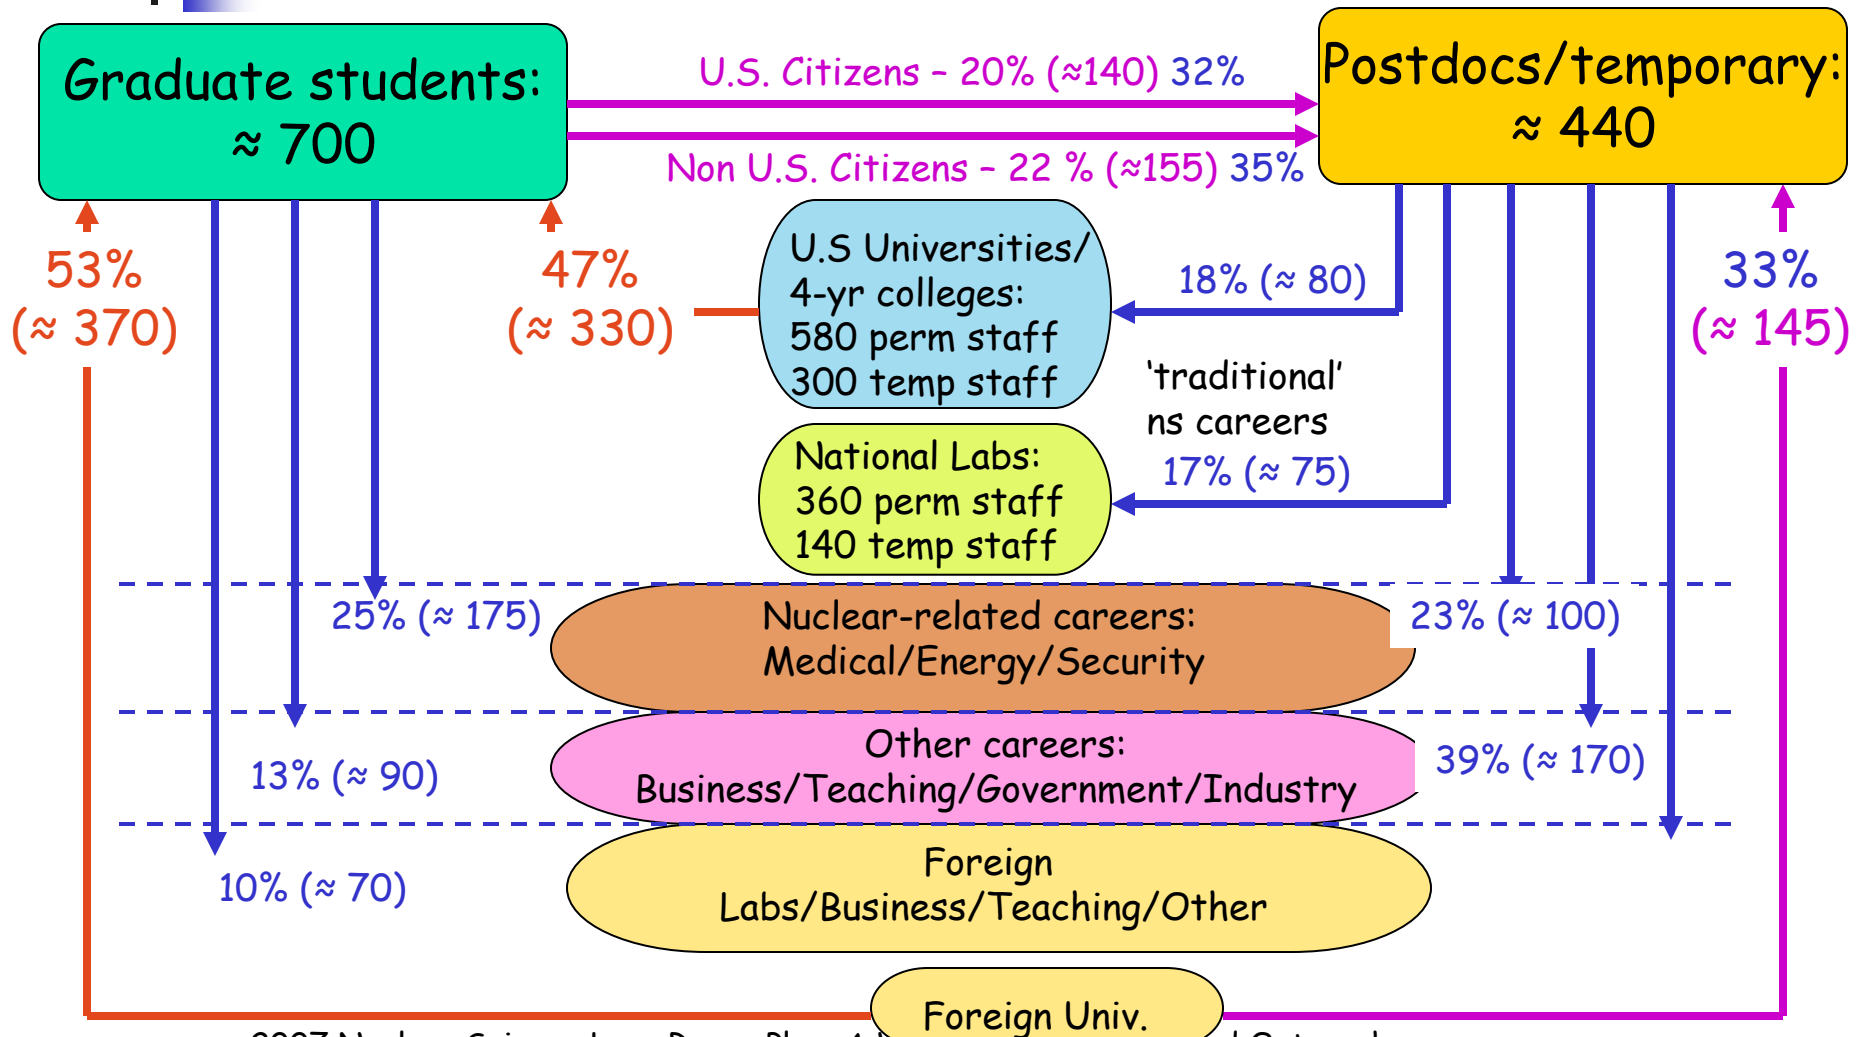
Graduate students: ≈ 700

U.S. Citizens – 20% (≈140) 32%

Non U.S. Citizens – 22 % (≈155) 35%

Postdocs/temporary: ≈ 440

53% (≈ 370)

47% (≈ 330)

U.S Universities/ 4-yr colleges: 580 perm staff 300 temp staff

18% (≈ 80)

33% (≈ 145)

'traditional' ns careers

National Labs: 360 perm staff 140 temp staff

17% (≈ 75)

25% (≈ 175)

Nuclear-related careers: Medical/Energy/Security

23% (≈ 100)

Other careers: Business/Teaching/Government/Industry

13% (≈ 90)

39% (≈ 170)

Foreign Labs/Business/Teaching/Other

10% (≈ 70)

Foreign Univ.

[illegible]